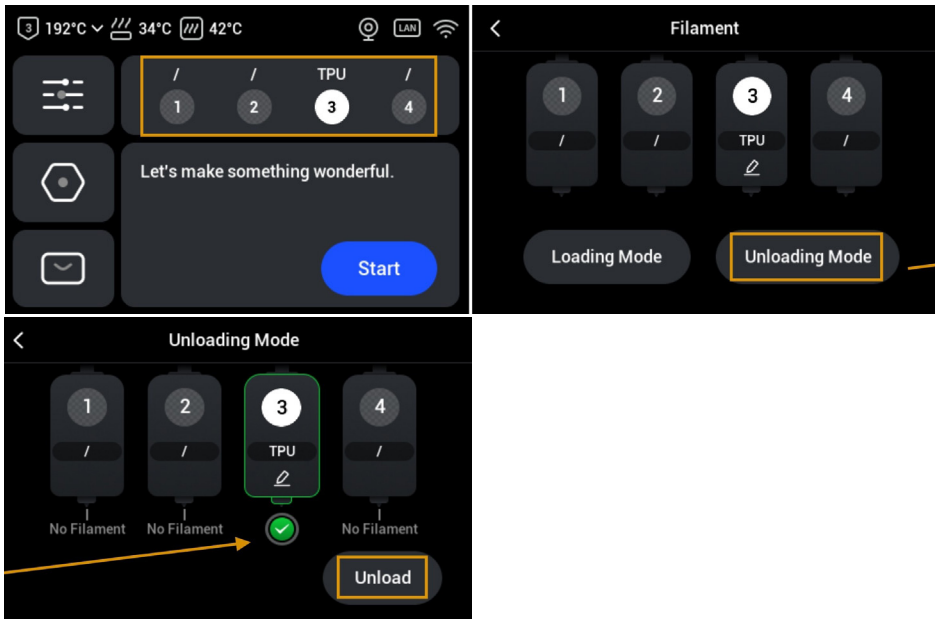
3 192°C 34°C 42°C LAN

/ / TPU /
1 2 3 4

Let's make something wonderful.

Start

Filament

1 2 3 4
/ / TPU /

Loading Mode

Unloading Mode

Unloading Mode

1 2 3 4
/ / TPU /

No Filament No Filament No Filament

Unload